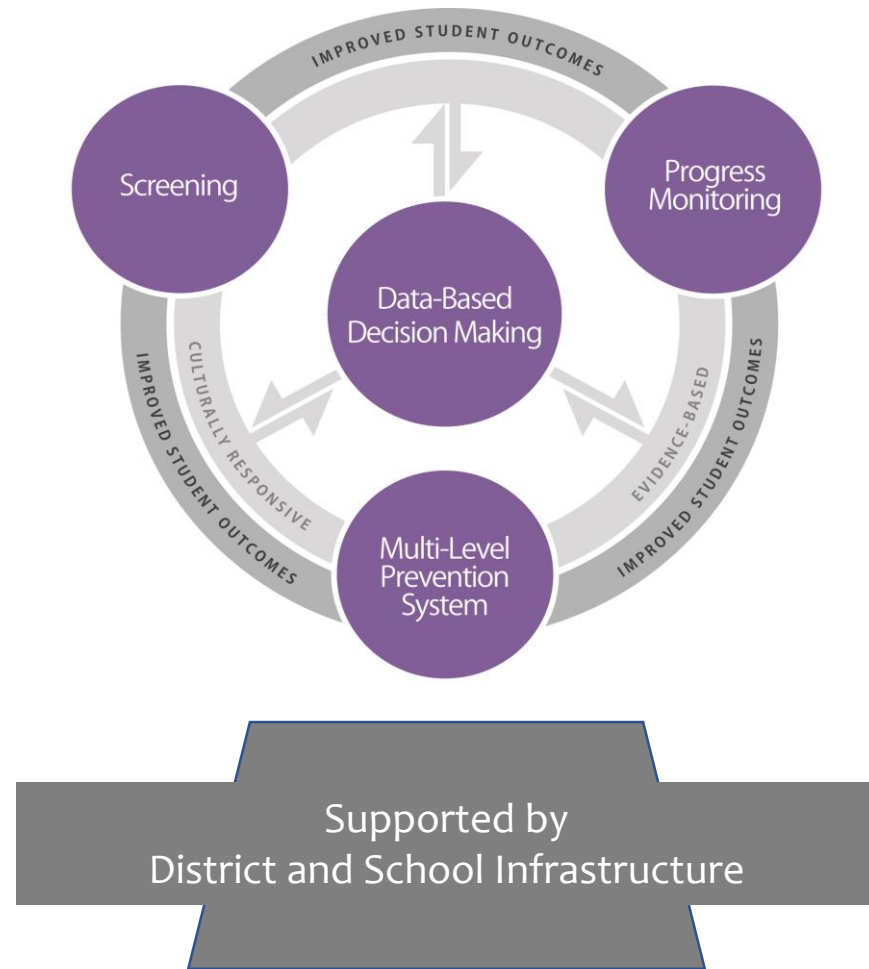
IMPROVED STUDENT OUTCOMES

Screening

Progress Monitoring

Data-Based Decision Making

CULTURALLY RESPONSIVE

EVIDENCE-BASED

IMPROVED STUDENT OUTCOMES

IMPROVED STUDENT OUTCOMES

Multi-Level Prevention System

Supported by
District and School Infrastructure